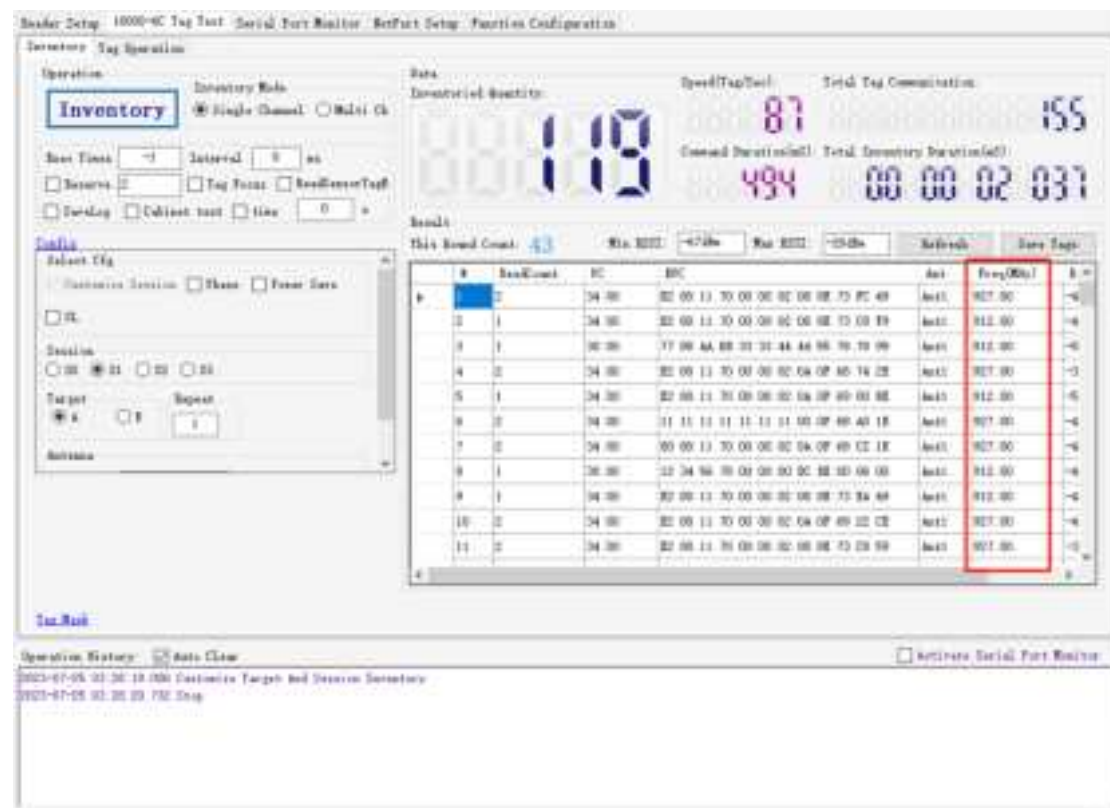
Reader Setup | 18000-6C Tag Test | Serial Port Monitor | NetPort Setup | Function Configuration

Inventory | Tag Operation

Operation

Inventory

Inventory Mode
Single Channel  Multi Ch

Base Times [-1]  Interval [0] ms

Reserve [2]  Tag Focus  ReadSensorTagE

Dwelling  Cabinet test  time [0] s

Config

Select Cfg

Customize Session  Phase  Power Save

SL

Session
S0  S1  S2  S3

Target
A  B

Repeat
[1]

Antenna

Data
Inventoried Quantity

119

Speed(Tag/Sec)
87

Total Tag Communication
155

Command Duration(mS)
494

Total Inventory Duration(mS)
00 00 02 037

Result
This Round Count: 43

Min RSSI [-67dBm]  Max RSSI [-35dBm]  Refresh  Save Tags

| # | ReadCount | PC | EPC | Ant | Freq(MHz) | R |
|---|---|---|---|---|---|---|
| 1 | 2 | 34 00 | E2 00 11 70 00 00 02 08 0E 73 FC 48 | Ant1 | 927.00 | -6 |
| 2 | 1 | 34 00 | E2 00 11 70 00 00 02 08 0E 73 C8 E9 | Ant1 | 912.00 | -6 |
| 3 | 1 | 30 00 | 77 00 AA BB 33 33 44 44 55 78 78 99 | Ant1 | 912.00 | -6 |
| 4 | 2 | 34 00 | E2 00 11 70 00 00 02 0A 0F 85 74 2E | Ant1 | 927.00 | -5 |
| 5 | 1 | 34 00 | E2 00 11 70 00 00 02 0A 0F 89 00 8E | Ant1 | 912.00 | -5 |
| 6 | 2 | 34 00 | 11 11 11 11 11 11 11 00 0F 88 A0 1E | Ant1 | 927.00 | -6 |
| 7 | 2 | 34 00 | 00 00 11 70 00 00 02 0A 0F 89 C2 1E | Ant1 | 927.00 | -6 |
| 8 | 1 | 30 00 | 12 34 56 78 00 00 00 0C BB 00 00 00 | Ant1 | 912.00 | -6 |
| 9 | 1 | 34 00 | E2 00 11 70 00 00 02 08 0E 73 EA A8 | Ant1 | 912.00 | -6 |
| 10 | 2 | 34 00 | E2 00 11 70 00 00 02 0A 0F 89 22 CE | Ant1 | 927.00 | -6 |
| 11 | 2 | 34 00 | E2 00 11 70 00 00 02 08 0E 73 C8 59 | Ant1 | 927.00 | -5 |

Tag Mask

Operation History:  Auto Clear

Activate Serial Port Monitor

2023-07-05 03:20:18.096 Customize Target And Session Inventory
2023-07-05 03:20:20.732 Stop